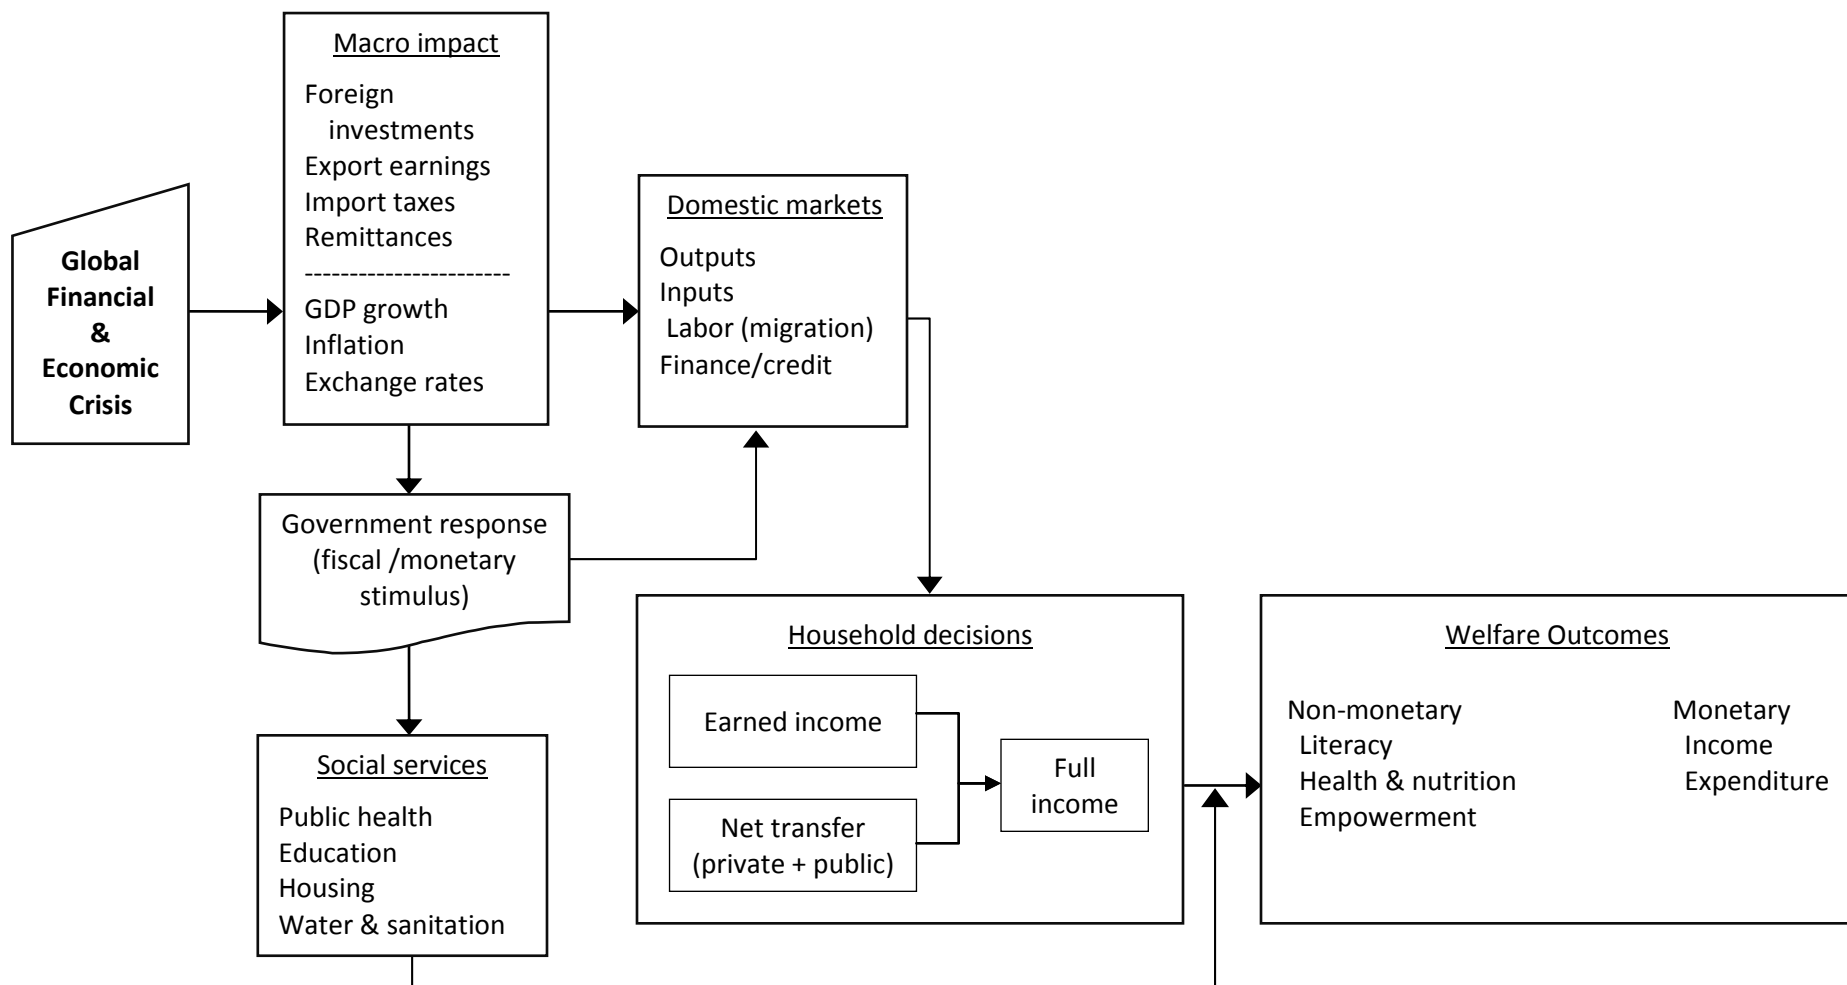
Global Financial & Economic Crisis

Macro impact

Foreign investments
Export earnings
Import taxes
Remittances
-----------------------
GDP growth
Inflation
Exchange rates

Domestic markets

Outputs
Inputs
Labor (migration)
Finance/credit

Government response (fiscal /monetary stimulus)

Social services

Public health
Education
Housing
Water & sanitation

Household decisions

Earned income

Net transfer (private + public)

Full income

Welfare Outcomes

Non-monetary
Literacy
Health & nutrition
Empowerment

Monetary
Income
Expenditure